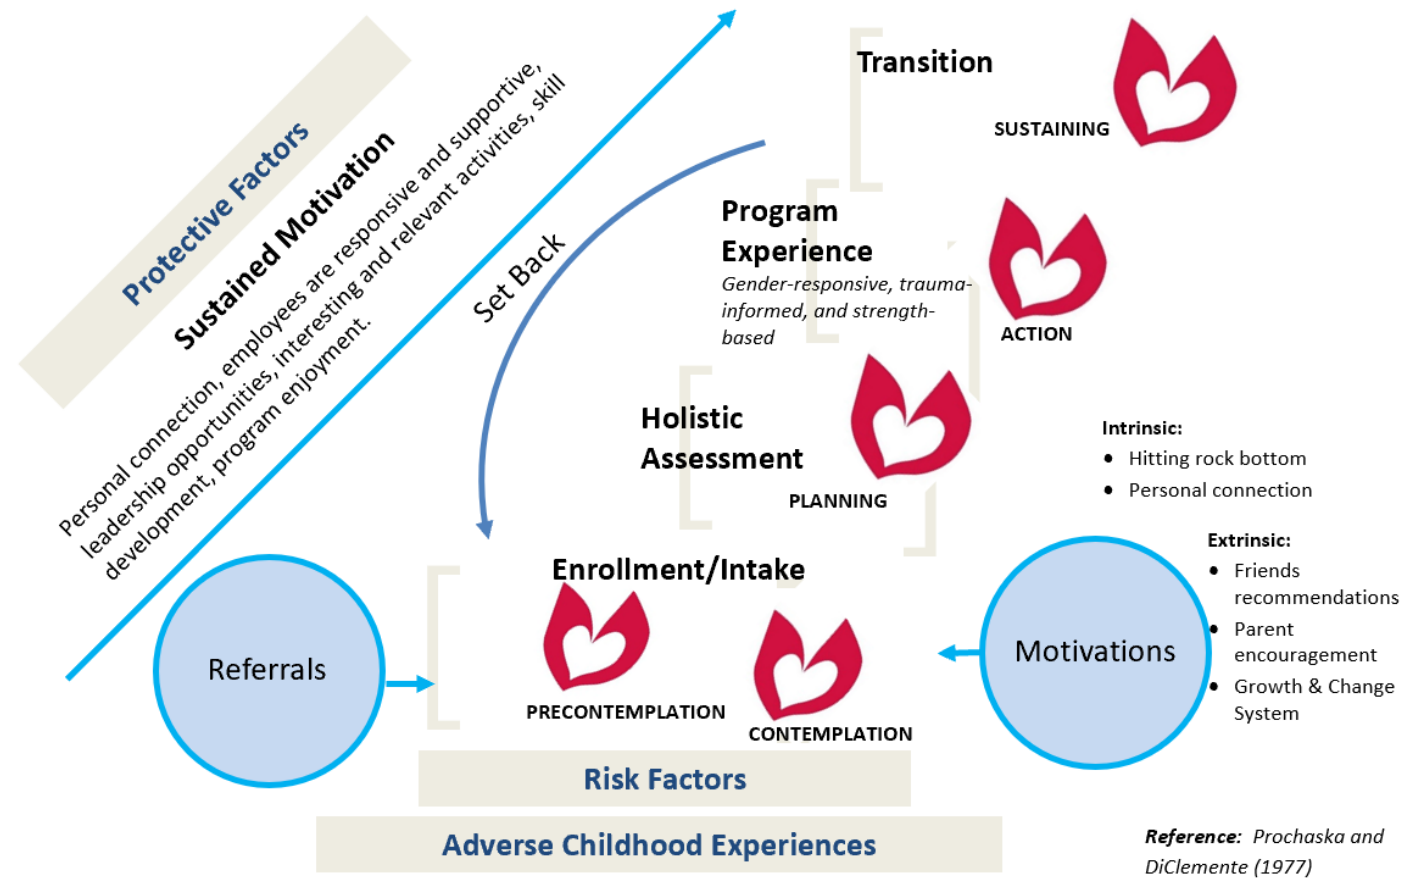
Protective Factors

Sustained Motivation

Personal connection, employees are responsive and supportive, leadership opportunities, interesting and relevant activities, skill development, program enjoyment.

Set Back

Transition

SUSTAINING

Program Experience
Gender-responsive, trauma-informed, and strength-based

ACTION

Holistic Assessment

PLANNING

Intrinsic:
• Hitting rock bottom
• Personal connection

Extrinsic:
• Friends recommendations
• Parent encouragement
• Growth & Change System

Enrollment/Intake

Referrals

PRECONTEMPLATION

CONTEMPLATION

Motivations

Risk Factors

Adverse Childhood Experiences

Reference: Prochaska and DiClemente (1977)